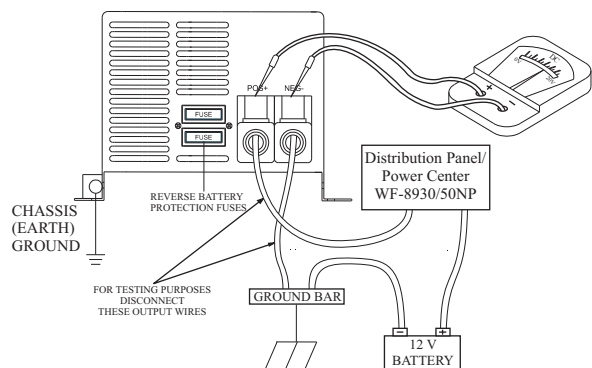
FUSE
FUSE
POS+
NEG-
DC
+
-
Distribution Panel/ Power Center WF-8930/50NP
CHASSIS (EARTH) GROUND
REVERSE BATTERY PROTECTION FUSES
FOR TESTING PURPOSES DISCONNECT THESE OUTPUT WIRES
GROUND BAR
-
+
12 V BATTERY